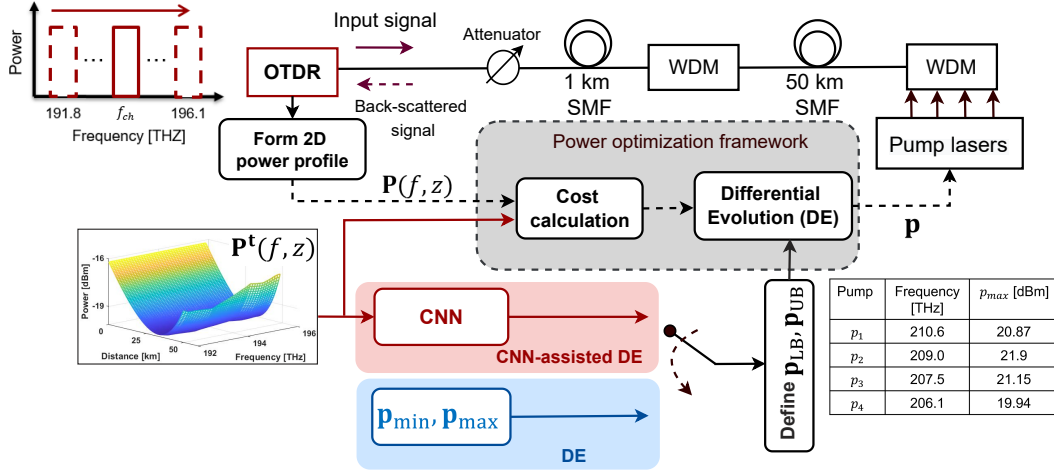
Power

191.8 ... $f_{ch}$ ... 196.1

Frequency [THZ]

Input signal

Attenuator

OTDR

1 km SMF

WDM

50 km SMF

WDM

Back-scattered signal

Form 2D power profile

Power optimization framework

Pump lasers

$\mathbf{P}(f,z)$

Cost calculation

Differential Evolution (DE)

$\mathbf{p}$

$\mathbf{P^t}(f,z)$

-16

-19

Power [dBm]

0

25

50

Distance [km]

192

194

196

Frequency [THz]

CNN

CNN-assisted DE

Define $\mathbf{p}_{\mathrm{LB}}, \mathbf{p}_{\mathrm{UB}}$

$\mathbf{p}_{\min}, \mathbf{p}_{\max}$

DE

| Pump | Frequency [THz] | $p_{max}$ [dBm] |
|---|---|---|
| $p_1$ | 210.6 | 20.87 |
| $p_2$ | 209.0 | 21.9 |
| $p_3$ | 207.5 | 21.15 |
| $p_4$ | 206.1 | 19.94 |